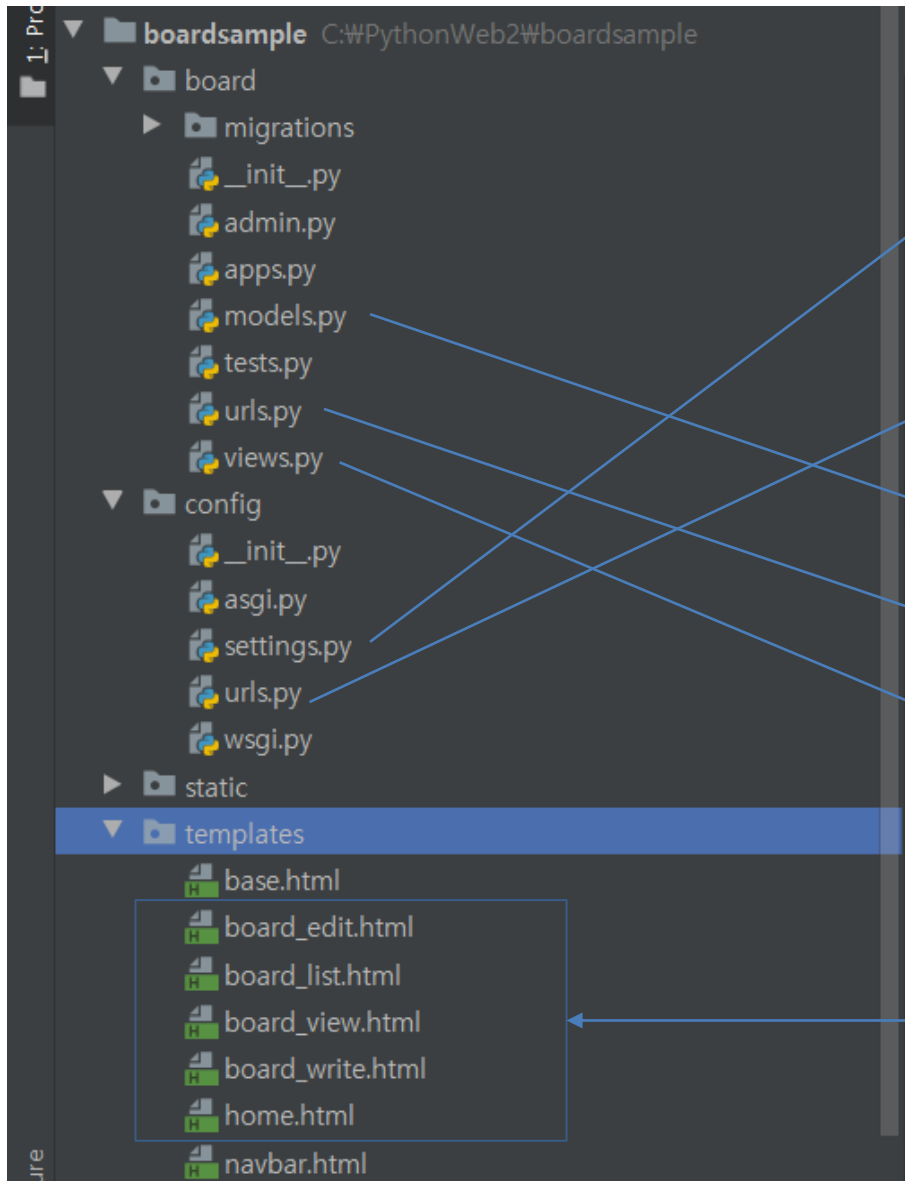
1: Pro

boardsample C:₩PythonWeb2₩boardsample
board
migrations
__init__.py
admin.py
apps.py
models.py
tests.py
urls.py
views.py
config
__init__.py
asgi.py
settings.py
urls.py
wsgi.py
static
templates
base.html
board_edit.html
board_list.html
board_view.html
board_write.html
home.html
navbar.html

ure